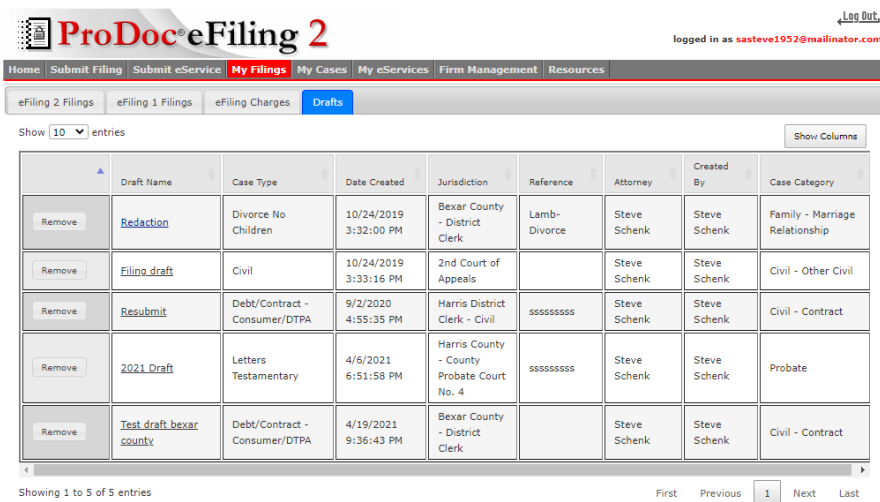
ProDoc® eFiling 2

Log Out,

logged in as sasteve1952@mailinator.com

Home | Submit Filing | Submit eService | My Filings | My Cases | My eServices | Firm Management | Resources

eFiling 2 Filings | eFiling 1 Filings | eFiling Charges | Drafts

Show 10 entries

Show Columns

| | Draft Name | Case Type | Date Created | Jurisdiction | Reference | Attorney | Created By | Case Category |
|---|---|---|---|---|---|---|---|---|
| Remove | Redaction | Divorce No Children | 10/24/2019 3:32:00 PM | Bexar County - District Clerk | Lamb-Divorce | Steve Schenk | Steve Schenk | Family - Marriage Relationship |
| Remove | Filing draft | Civil | 10/24/2019 3:33:16 PM | 2nd Court of Appeals | | Steve Schenk | Steve Schenk | Civil - Other Civil |
| Remove | Resubmit | Debt/Contract - Consumer/DTPA | 9/2/2020 4:55:35 PM | Harris District Clerk - Civil | sssssssss | Steve Schenk | Steve Schenk | Civil - Contract |
| Remove | 2021 Draft | Letters Testamentary | 4/6/2021 6:51:58 PM | Harris County - County Probate Court No. 4 | sssssssss | Steve Schenk | Steve Schenk | Probate |
| Remove | Test draft bexar county | Debt/Contract - Consumer/DTPA | 4/19/2021 9:36:43 PM | Bexar County - District Clerk | | Steve Schenk | Steve Schenk | Civil - Contract |

Showing 1 to 5 of 5 entries

First Previous 1 Next Last